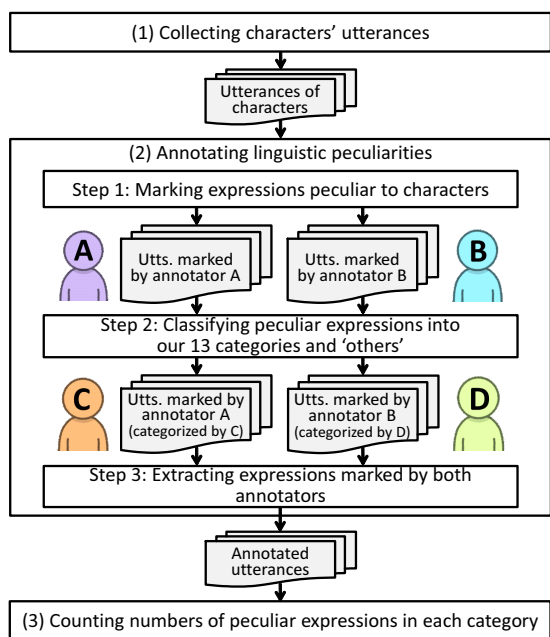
(1) Collecting characters' utterances

Utterances of characters

(2) Annotating linguistic peculiarities

Step 1: Marking expressions peculiar to characters

A

Utts. marked by annotator A

Utts. marked by annotator B

B

Step 2: Classifying peculiar expressions into our 13 categories and 'others'

C

Utts. marked by annotator A (categorized by C)

Utts. marked by annotator B (categorized by D)

D

Step 3: Extracting expressions marked by both annotators

Annotated utterances

(3) Counting numbers of peculiar expressions in each category